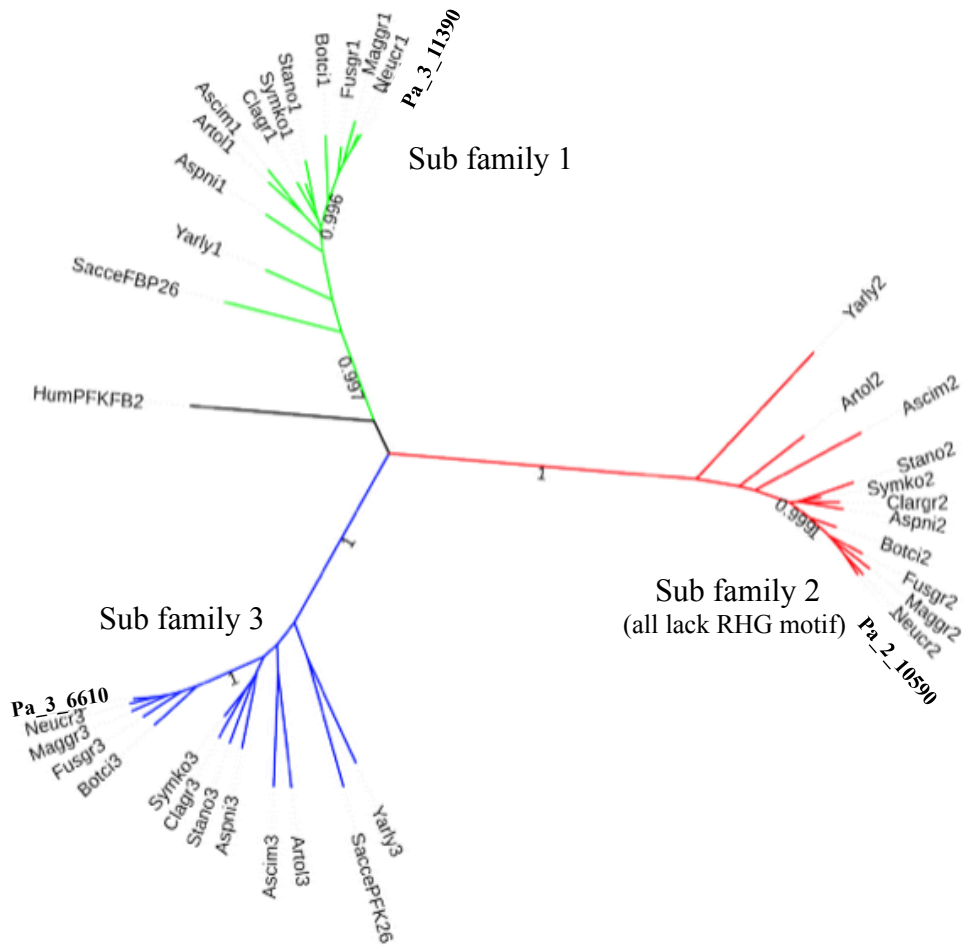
Pa_3_11390
Neucr1
Maggr1
Fusgr1
Botci1
Stano1
Symko1
Clagr1
Ascim1
Artol1
Aspni1
Sub family 1
0.996
Yarly1
SacceFBP26
0.991
HumPFKFB2
Yarly2
Artol2
Ascim2
Stano2
Symko2
Clargr2
Aspni2
0.9991
Botci2
Fusgr2
Maggr2
Neucr2
Pa_2_10590
1
Sub family 2
(all lack RHG motif)
1
Sub family 3
1
Pa_3_6610
Neucr3
Maggr3
Fusgr3
Botci3
Symko3
Clagr3
Stano3
Aspni3
Ascim3
Artol3
Yarly3
SaccePFK26